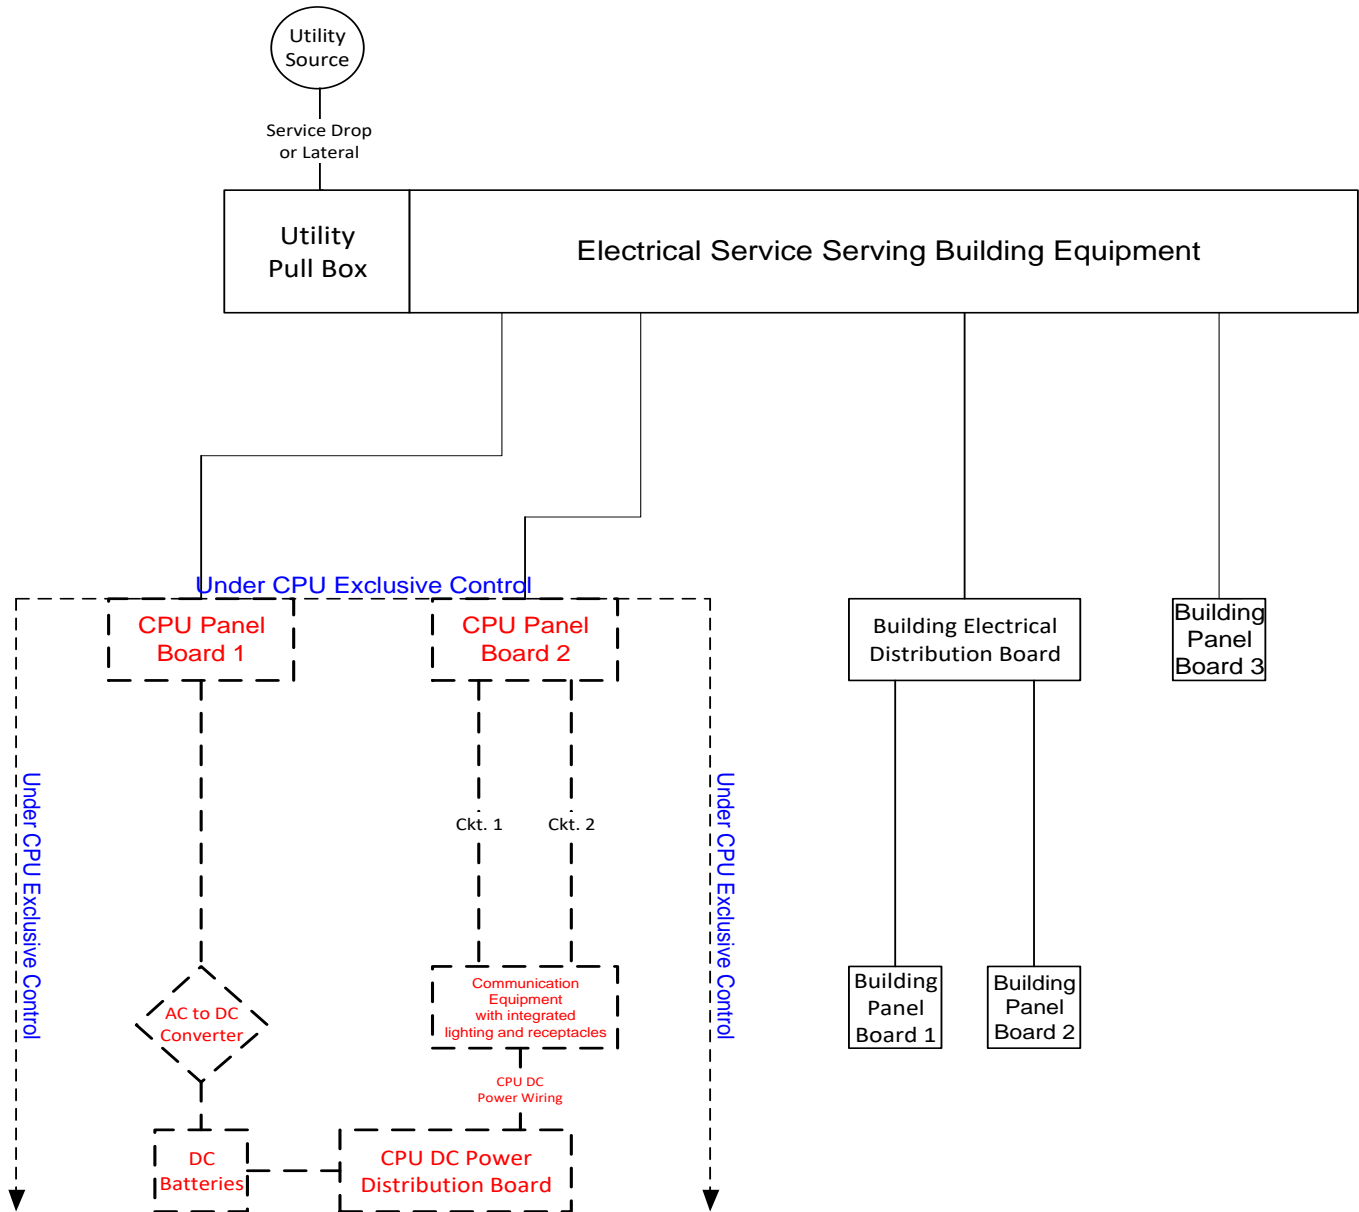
Utility Source

Service Drop or Lateral

Utility Pull Box

Electrical Service Serving Building Equipment

Under CPU Exclusive Control

CPU Panel Board 1

CPU Panel Board 2

Building Electrical Distribution Board

Building Panel Board 3

Under CPU Exclusive Control

Ckt. 1

Ckt. 2

Under CPU Exclusive Control

AC to DC Converter

Communication Equipment with integrated lighting and receptacles

Building Panel Board 1

Building Panel Board 2

CPU DC Power Wiring

DC Batteries

CPU DC Power Distribution Board